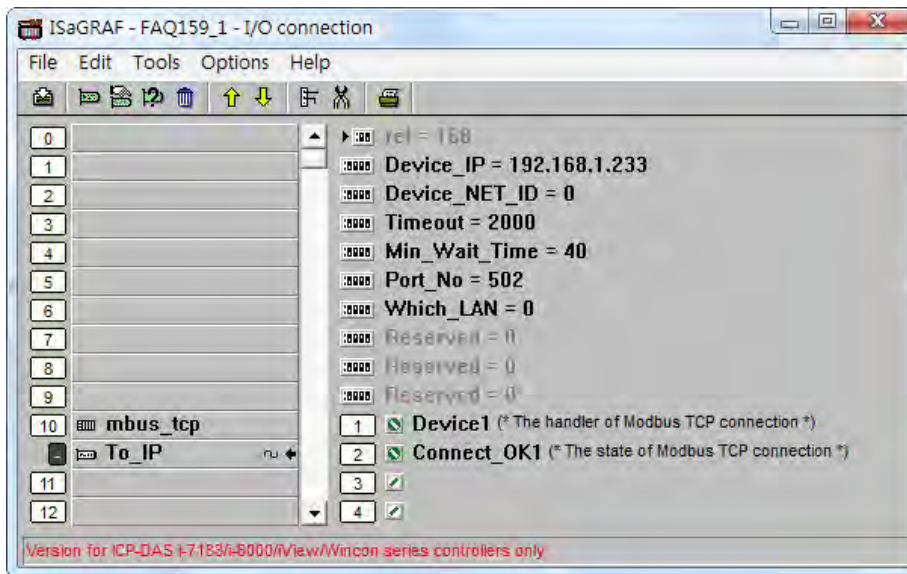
ISaGRAF - FAQ159_1 - I/O connection

File Edit Tools Options Help

0
1
2
3
4
5
6
7
8
9
10 mbus_tcp
To_IP
11
12

rel = 168
Device_IP = 192.168.1.233
Device_NET_ID = 0
Timeout = 2000
Min_Wait_Time = 40
Port_No = 502
Which_LAN = 0
Reserved = 0
Reserved = 0
Reserved = 0
1 Device1 (* The handler of Modbus TCP connection *)
2 Connect_OK1 (* The state of Modbus TCP connection *)
3
4

Version for ICP-DAS i-7188/i-8000/iView/Wincon series controllers only